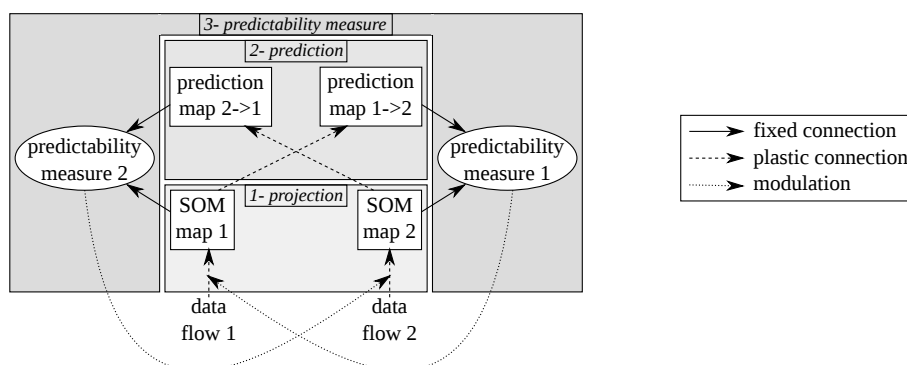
3- predictability measure

2- prediction

prediction map 2->1

prediction map 1->2

predictability measure 2

predictability measure 1

1- projection

SOM map 1

SOM map 2

data flow 1

data flow 2

fixed connection

plastic connection

modulation